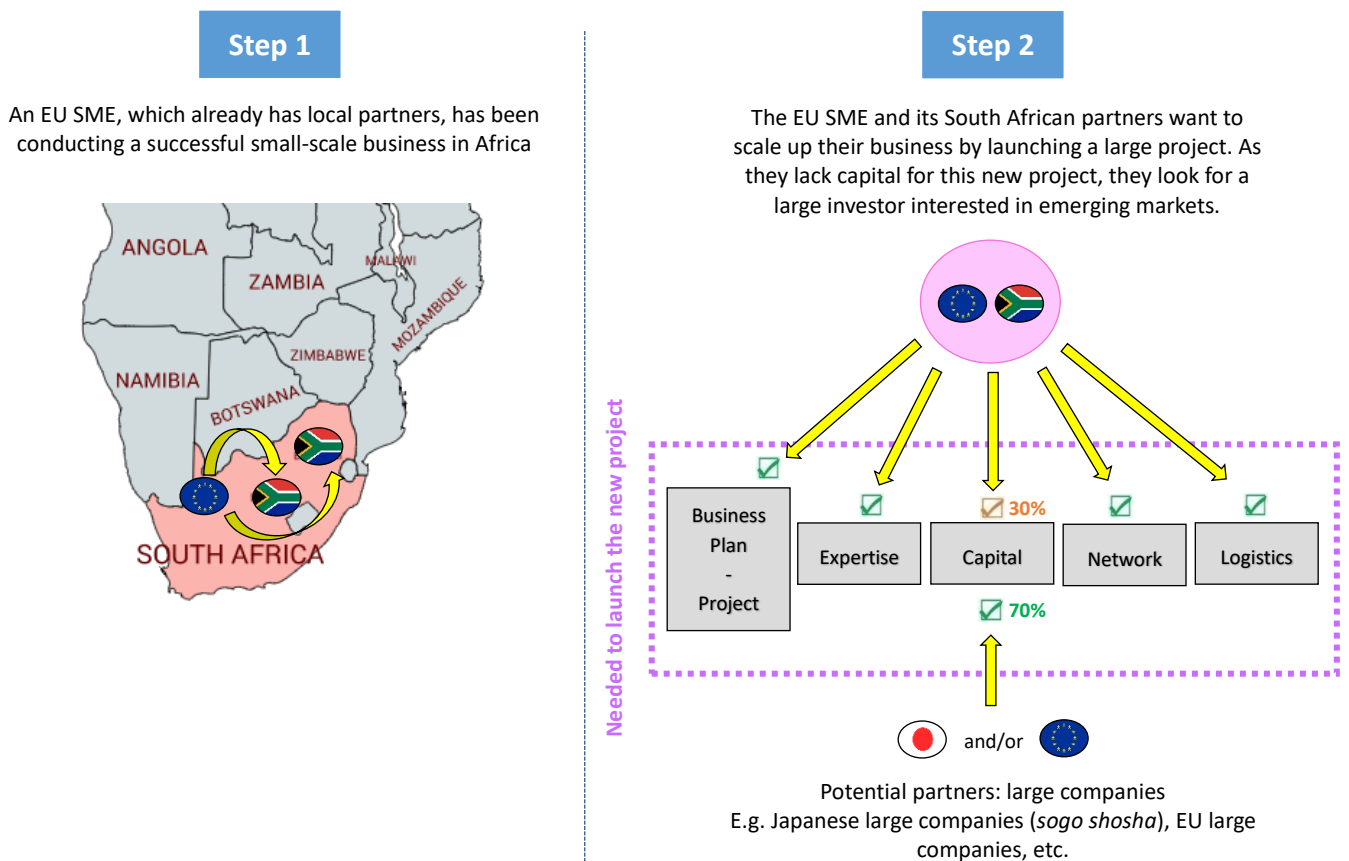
Step 1

An EU SME, which already has local partners, has been conducting a successful small-scale business in Africa

ANGOLA
ZAMBIA
MALAWI
MOZAMBIQUE
ZIMBABWE
NAMIBIA
BOTSWANA
SOUTH AFRICA

Step 2

The EU SME and its South African partners want to scale up their business by launching a large project. As they lack capital for this new project, they look for a large investor interested in emerging markets.

Needed to launch the new project

Business Plan - Project

Expertise

30%

Capital

70%

Network

Logistics

and/or

Potential partners: large companies
E.g. Japanese large companies (sogo shosha), EU large companies, etc.